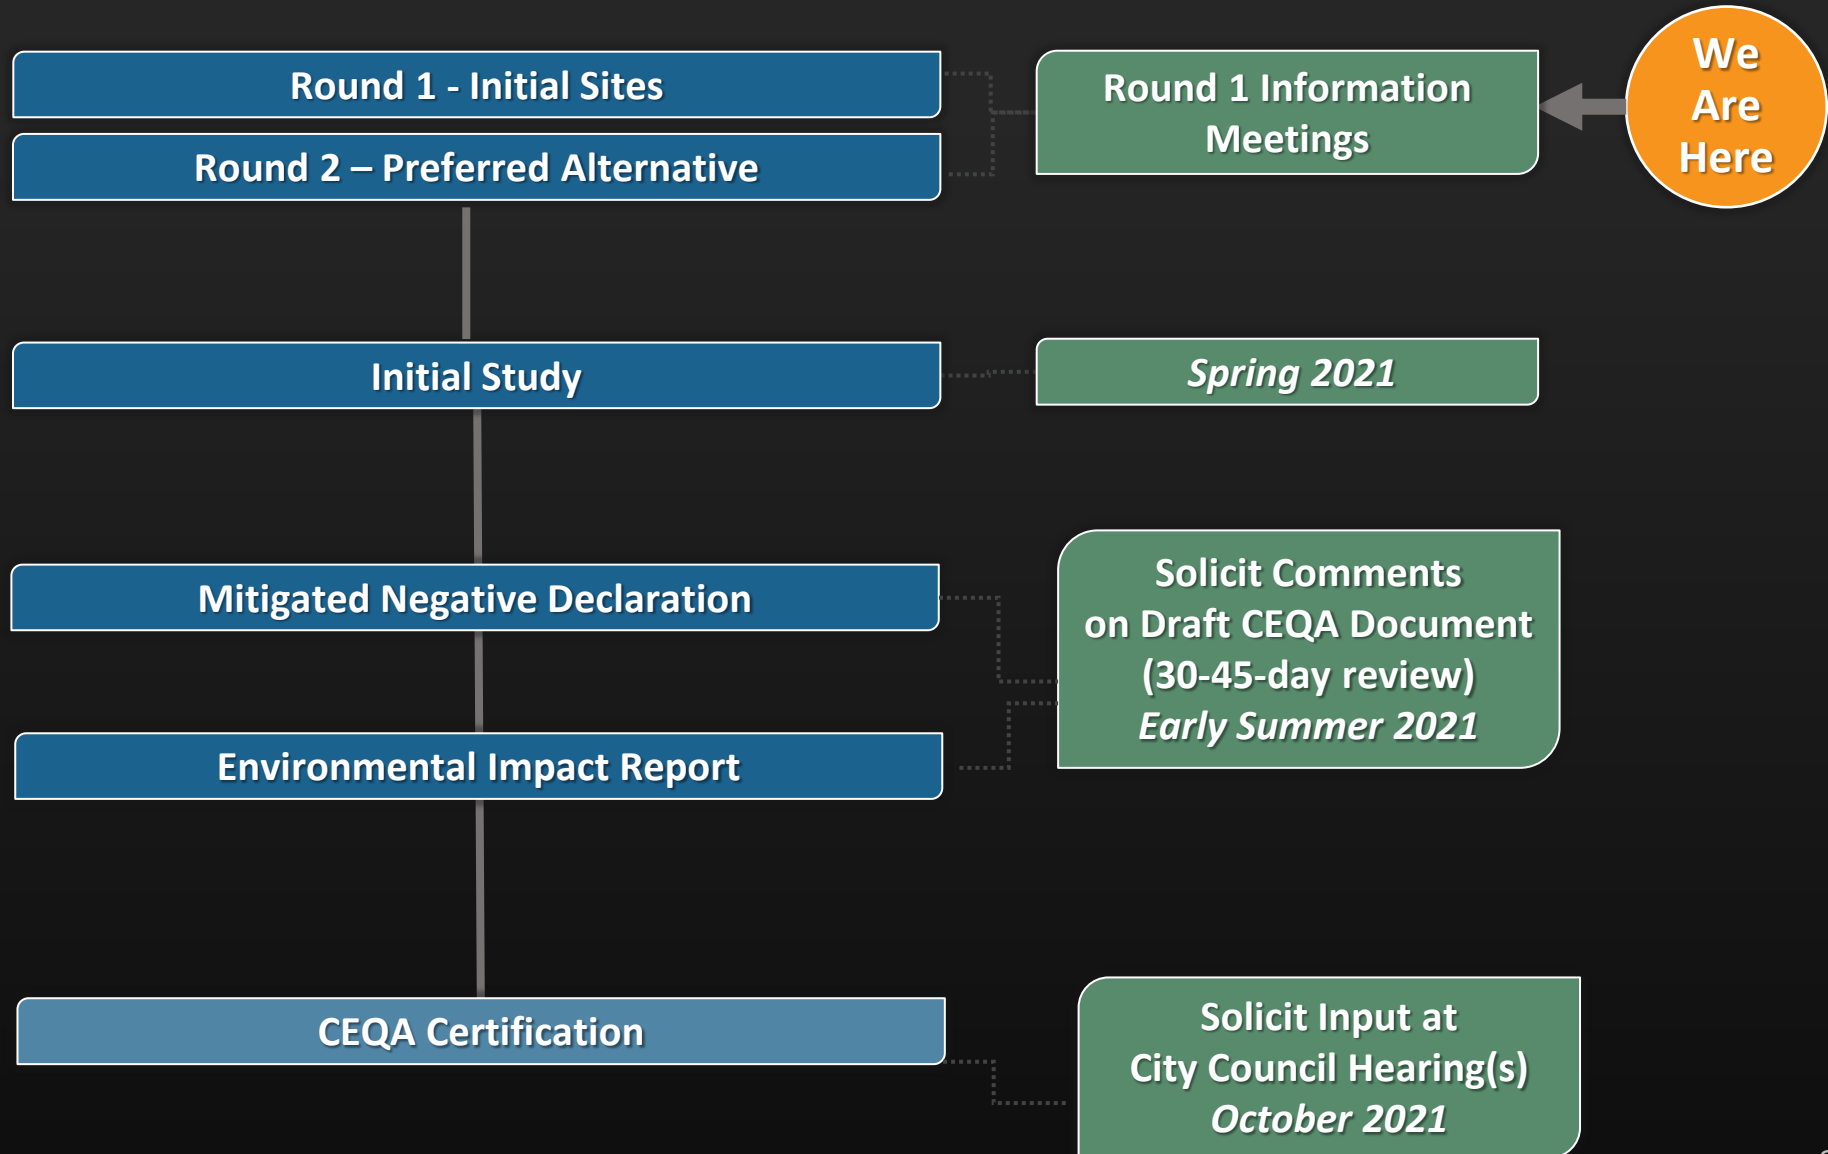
Round 1 - Initial Sites

Round 2 – Preferred Alternative

Round 1 Information Meetings

We Are Here

Initial Study

*Spring 2021*

Mitigated Negative Declaration

Environmental Impact Report

Solicit Comments on Draft CEQA Document (30-45-day review) *Early Summer 2021*

CEQA Certification

Solicit Input at City Council Hearing(s) *October 2021*